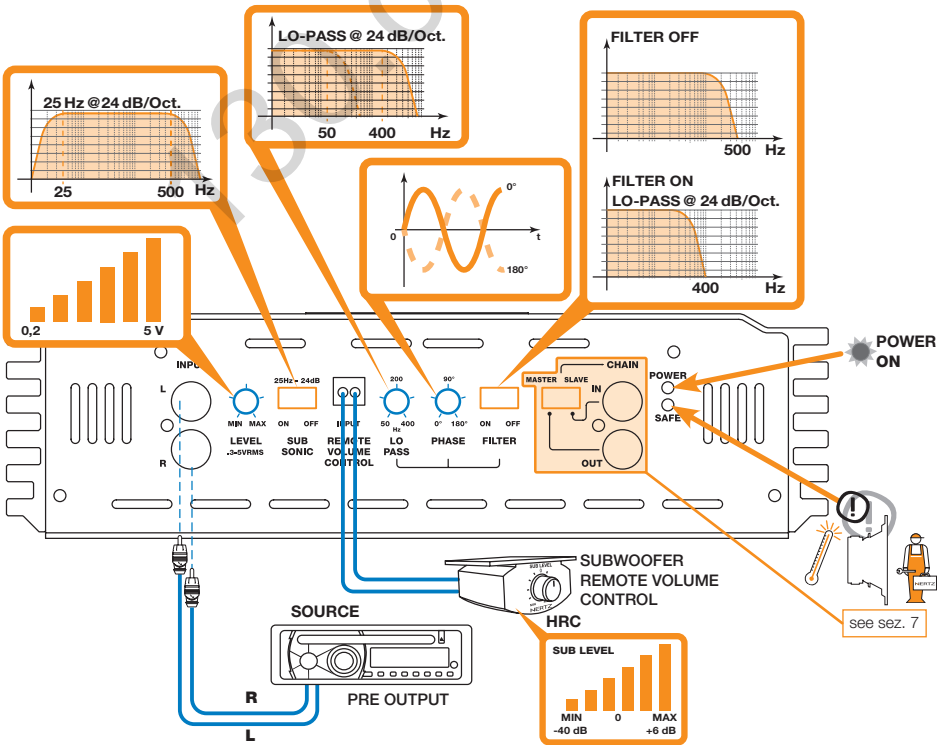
LO-PASS @ 24 dB/Oct.

50 400 Hz

FILTER OFF

500 Hz

FILTER ON
LO-PASS @ 24 dB/Oct.

400 Hz

25 Hz @24 dB/Oct.

25 500 Hz

0°

0

t

180°

0,2 5 V

POWER ON

INPUT

L

R

MIN MAX
LEVEL
.3÷5VRMS

25Hz - 24dB
ON OFF
SUB SONIC

INPUT
REMOTE VOLUME CONTROL

200
50 400
Hz
LO PASS

90°
0° 180°
PHASE

ON OFF
FILTER

CHAIN
MASTER SLAVE
IN
OUT

POWER
SAFE

SUBWOOFER REMOTE VOLUME CONTROL

SUB LEVEL
HERTZ

HRC

SOURCE

PRE OUTPUT

R

L

SUB LEVEL

MIN 0 MAX
-40 dB +6 dB

HERTZ

see sez. 7